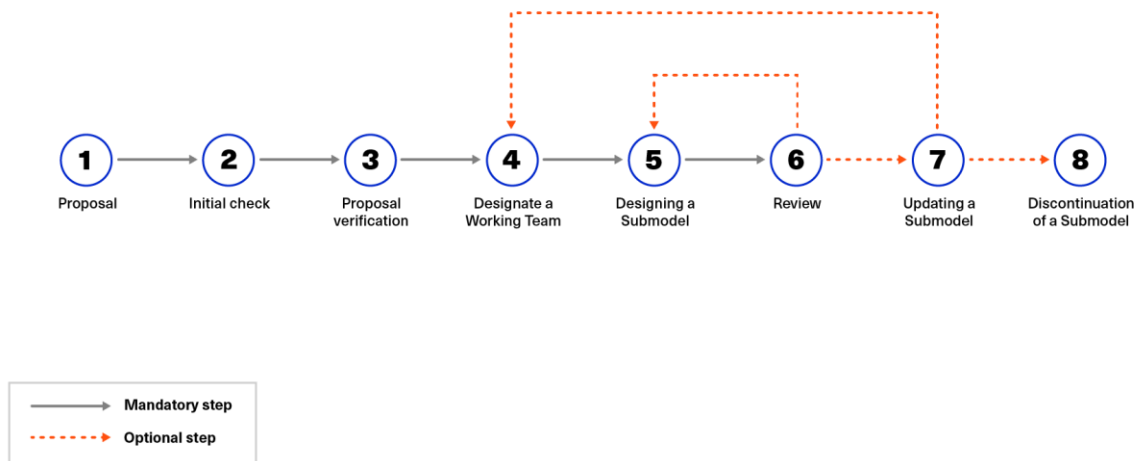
1
Proposal

2
Initial check

3
Proposal verification

4
Designate a Working Team

5
Designing a Submodel

6
Review

7
Updating a Submodel

8
Discontinuation of a Submodel

Mandatory step

Optional step